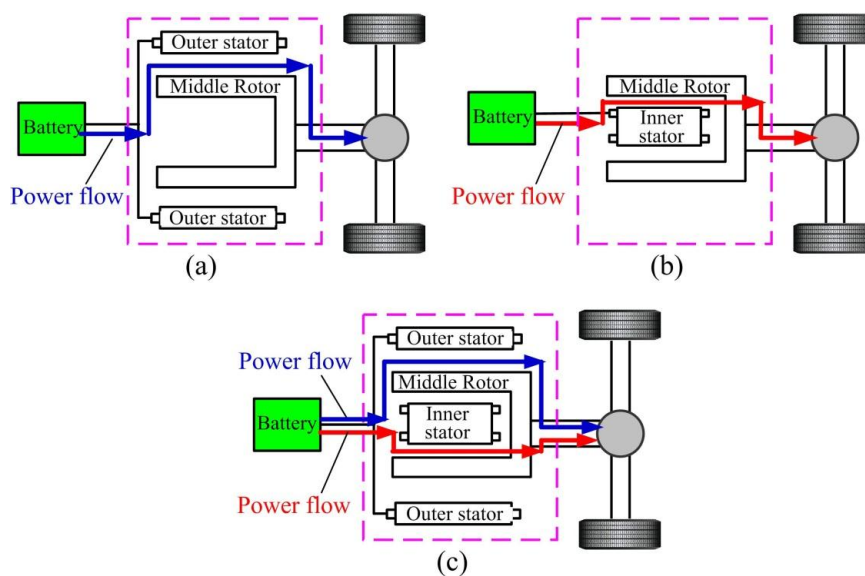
Outer stator

Middle Rotor

Battery

Power flow

Outer stator

(a)

Middle Rotor

Battery

Inner stator

Power flow

(b)

Outer stator

Power flow

Middle Rotor

Battery

Inner stator

Power flow

Outer stator

(c)